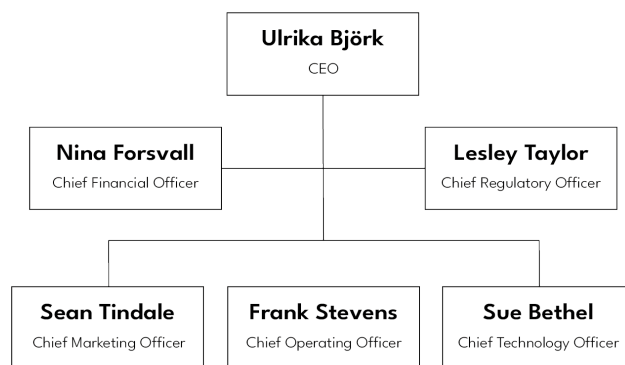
Ulrika Björk
CEO

Nina Forsvall
Chief Financial Officer

Lesley Taylor
Chief Regulatory Officer

Sean Tindale
Chief Marketing Officer

Frank Stevens
Chief Operating Officer

Sue Bethel
Chief Technology Officer